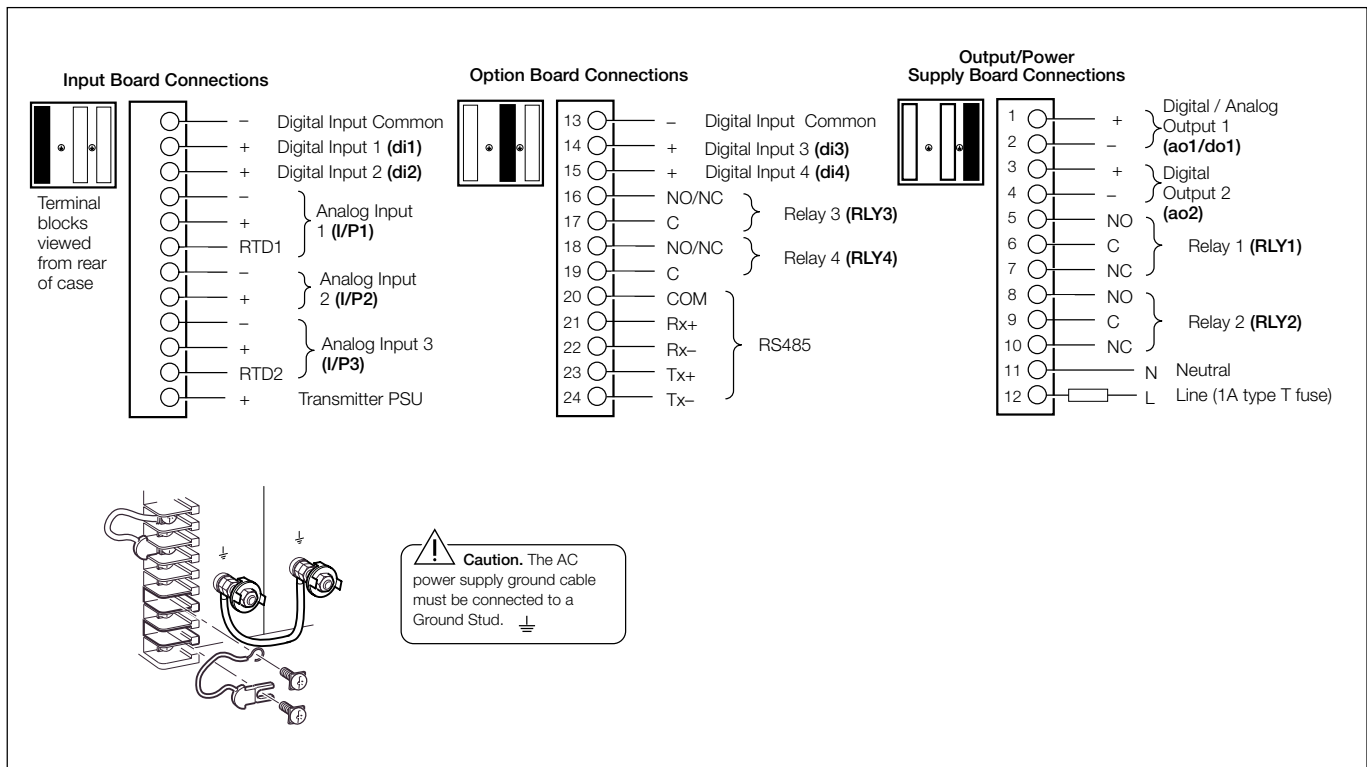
Input Board Connections

Terminal blocks viewed from rear of case

– Digital Input Common
+ Digital Input 1 **(di1)**
+ Digital Input 2 **(di2)**
–
+
RTD1
Analog Input 1 **(I/P1)**
–
+
Analog Input 2 **(I/P2)**
–
+
RTD2
Analog Input 3 **(I/P3)**
+ Transmitter PSU

Option Board Connections

13 – Digital Input Common
14 + Digital Input 3 **(di3)**
15 + Digital Input 4 **(di4)**
16 NO/NC
17 C
Relay 3 **(RLY3)**
18 NO/NC
19 C
Relay 4 **(RLY4)**
20 COM
21 Rx+
22 Rx–
23 Tx+
24 Tx–
RS485

Output/Power Supply Board Connections

1 +
2 –
Digital / Analog Output 1 **(ao1/do1)**
3 +
4 –
Digital Output 2 **(ao2)**
5 NO
6 C
7 NC
Relay 1 **(RLY1)**
8 NO
9 C
10 NC
Relay 2 **(RLY2)**
11 N Neutral
12 L Line (1A type T fuse)

**Caution.** The AC power supply ground cable must be connected to a Ground Stud.